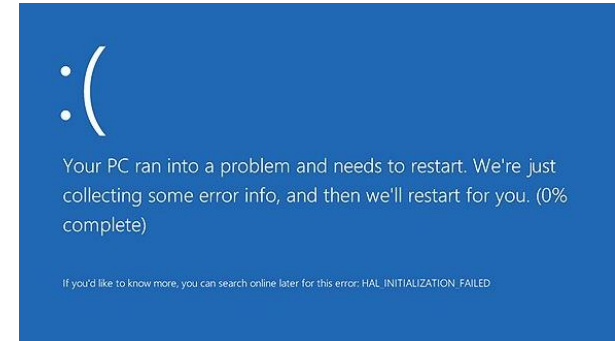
:(

Your PC ran into a problem and needs to restart. We're just collecting some error info, and then we'll restart for you. (0% complete)

If you'd like to know more, you can search online later for this error: HAL_INITIALIZATION_FAILED